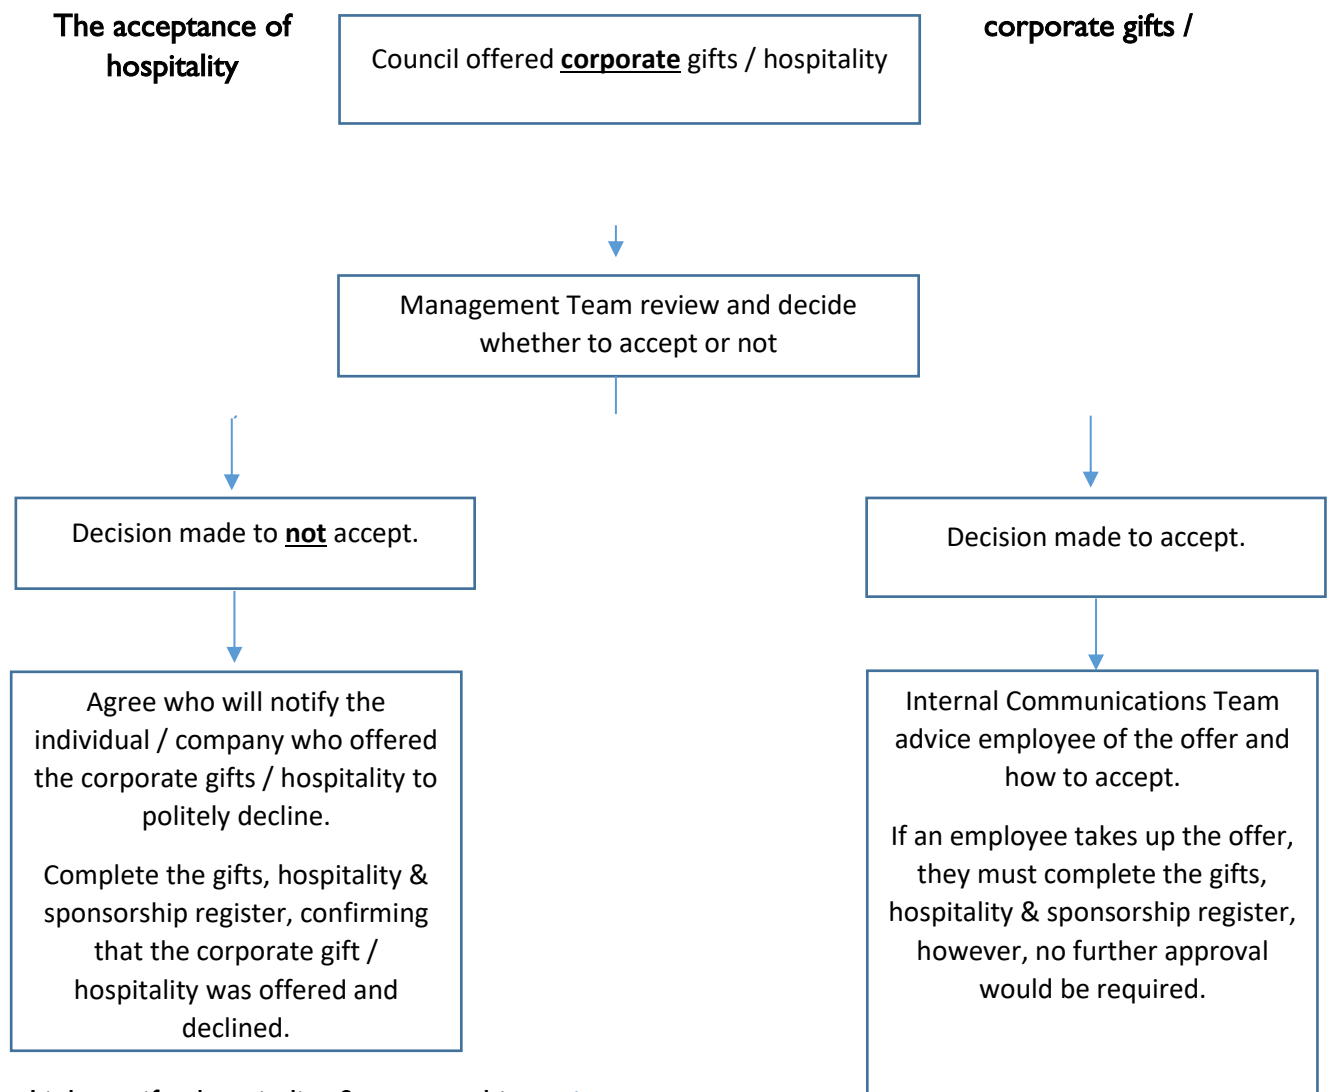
The acceptance of hospitality

Council offered **corporate** gifts / hospitality

corporate gifts /

Management Team review and decide whether to accept or not

Decision made to **not** accept.

Decision made to accept.

Agree who will notify the individual / company who offered the corporate gifts / hospitality to politely decline.

Complete the gifts, hospitality & sponsorship register, confirming that the corporate gift / hospitality was offered and declined.

Internal Communications Team advice employee of the offer and how to accept.

If an employee takes up the offer, they must complete the gifts, hospitality & sponsorship register, however, no further approval would be required.

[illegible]